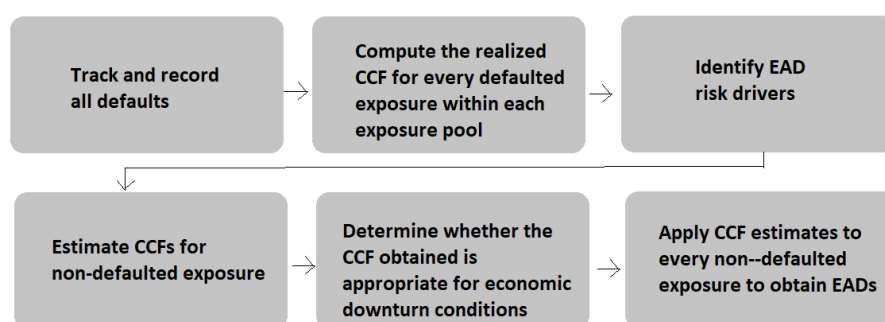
Track and record all defaults

Compute the realized CCF for every defaulted exposure within each exposure pool

Identify EAD risk drivers

Estimate CCFs for non-defaulted exposure

Determine whether the CCF obtained is appropriate for economic downturn conditions

Apply CCF estimates to every non--defaulted exposure to obtain EADs